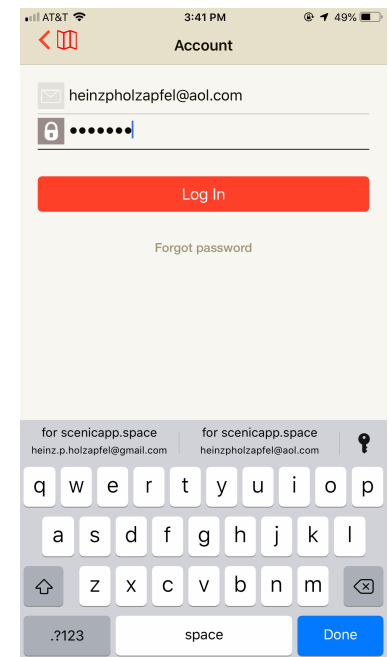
AT&T 3:41 PM 49%

Account

heinzpholzapfel@aol.com

•••••••

Log In

Forgot password

for scenicapp.space
heinz.p.holzapfel@gmail.com

for scenicapp.space
heinzpholzapfel@aol.com

q w e r t y u i o p
a s d f g h j k l
z x c v b n m
.?123 space Done